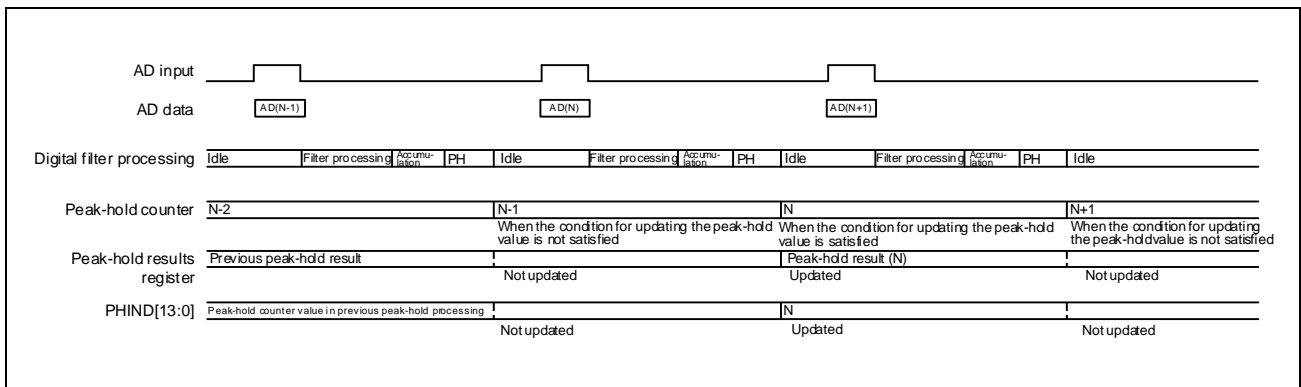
AD input

AD data

AD(N-1)

AD(N)

AD(N+1)

Digital filter processing

Idle | Filter processing | Accumulation | PH | Idle | Filter processing | Accumulation | PH | Idle | Filter processing | Accumulation | PH | Idle

Peak-hold counter

N-2

N-1

When the condition for updating the peak-hold value is not satisfied

N

When the condition for updating the peak-hold value is satisfied

N+1

When the condition for updating the peak-holdvalue is not satisfied

Peak-hold results register

Previous peak-hold result

Not updated

Peak-hold result (N)

Updated

Not updated

PHIND[13:0]

Peak-hold counter value in previous peak-hold processing

Not updated

N

Updated

Not updated